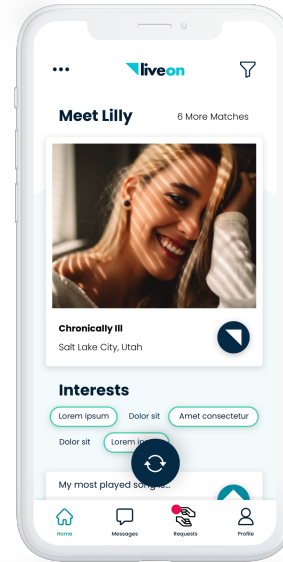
•••

liveon

Meet Lilly

6 More Matches

Chronically Ill

Salt Lake City, Utah

Interests

Lorem ipsum

Dolor sit

Amet consectetur

Dolor sit

Lorem ip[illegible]

My most played songs...

Home

Messages

Requests

Profile